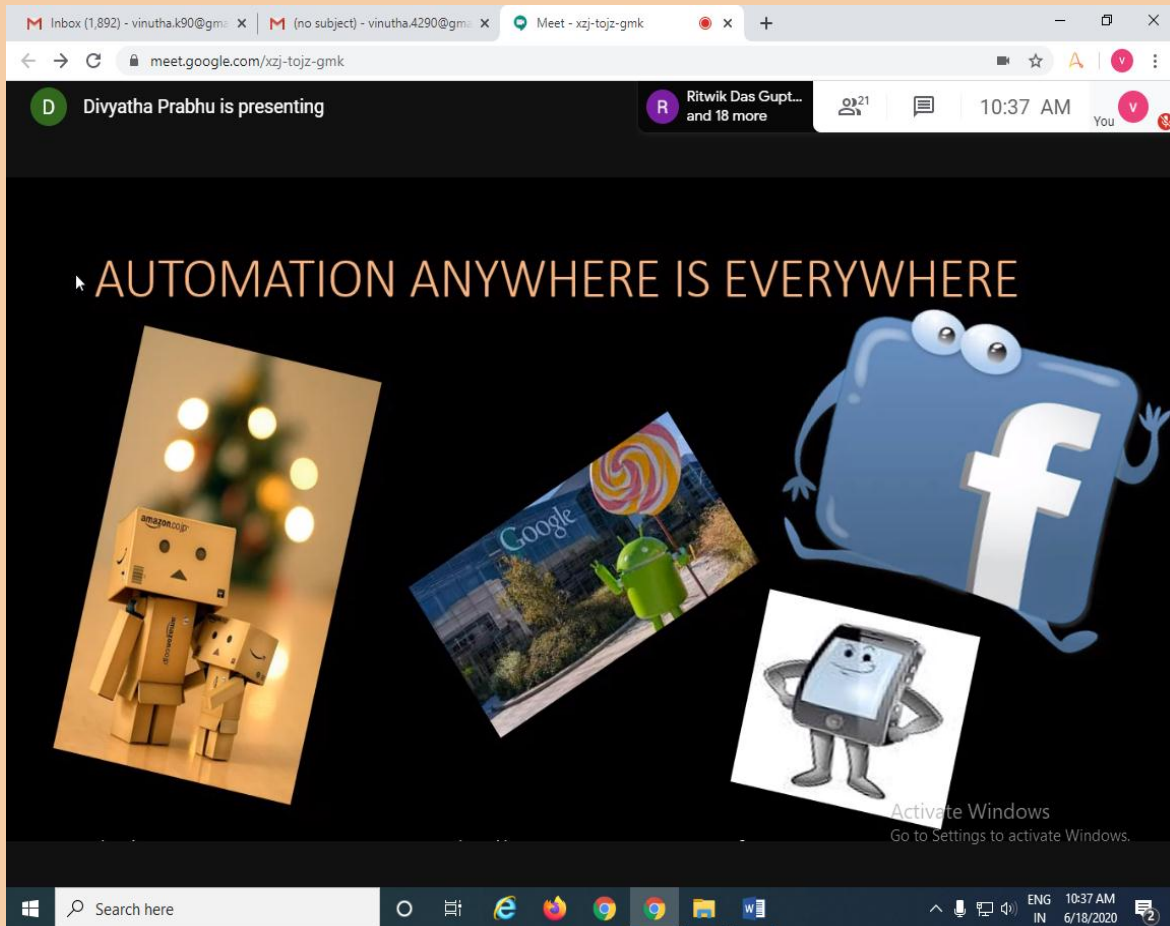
Inbox (1,892) - vinutha.k90@gm
(no subject) - vinutha.4290@gm
Meet - xzj-tojz-gmk

meet.google.com/xzj-tojz-gmk

D Divyatha Prabhu is presenting

R Ritwik Das Gupt... and 18 more

21

10:37 AM

v You

AUTOMATION ANYWHERE IS EVERYWHERE

amazon.co.jp

Google

f

Activate Windows
Go to Settings to activate Windows.

Search here

ENG IN 10:37 AM 6/18/2020

2